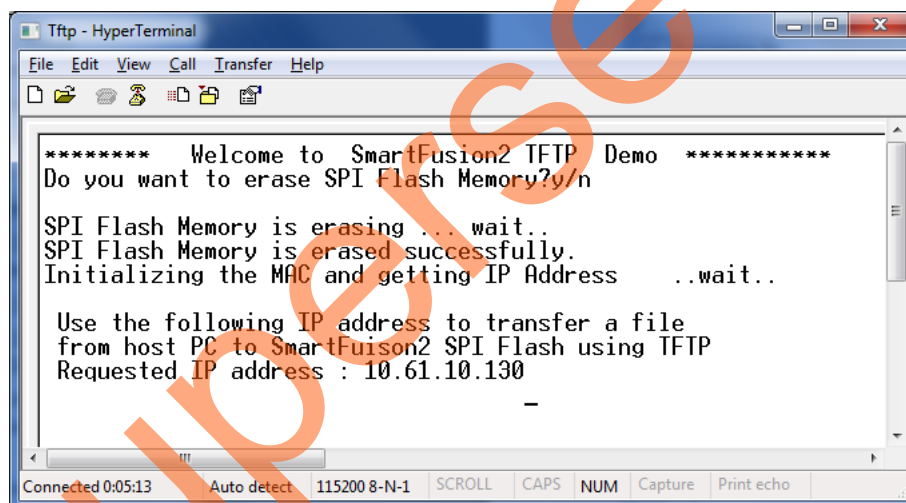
Tftp - HyperTerminal

File Edit View Call Transfer Help

******** Welcome to SmartFusion2 TFTP Demo ***********
Do you want to erase SPI Flash Memory?y/n

SPI Flash Memory is erasing ... wait..
SPI Flash Memory is erased successfully.
Initializing the MAC and getting IP Address ..wait..

Use the following IP address to transfer a file
from host PC to SmartFuison2 SPI Flash using TFTP
Requested IP address : 10.61.10.130

Connected 0:05:13 | Auto detect | 115200 8-N-1 | SCROLL | CAPS | NUM | Capture | Print echo

Superseded